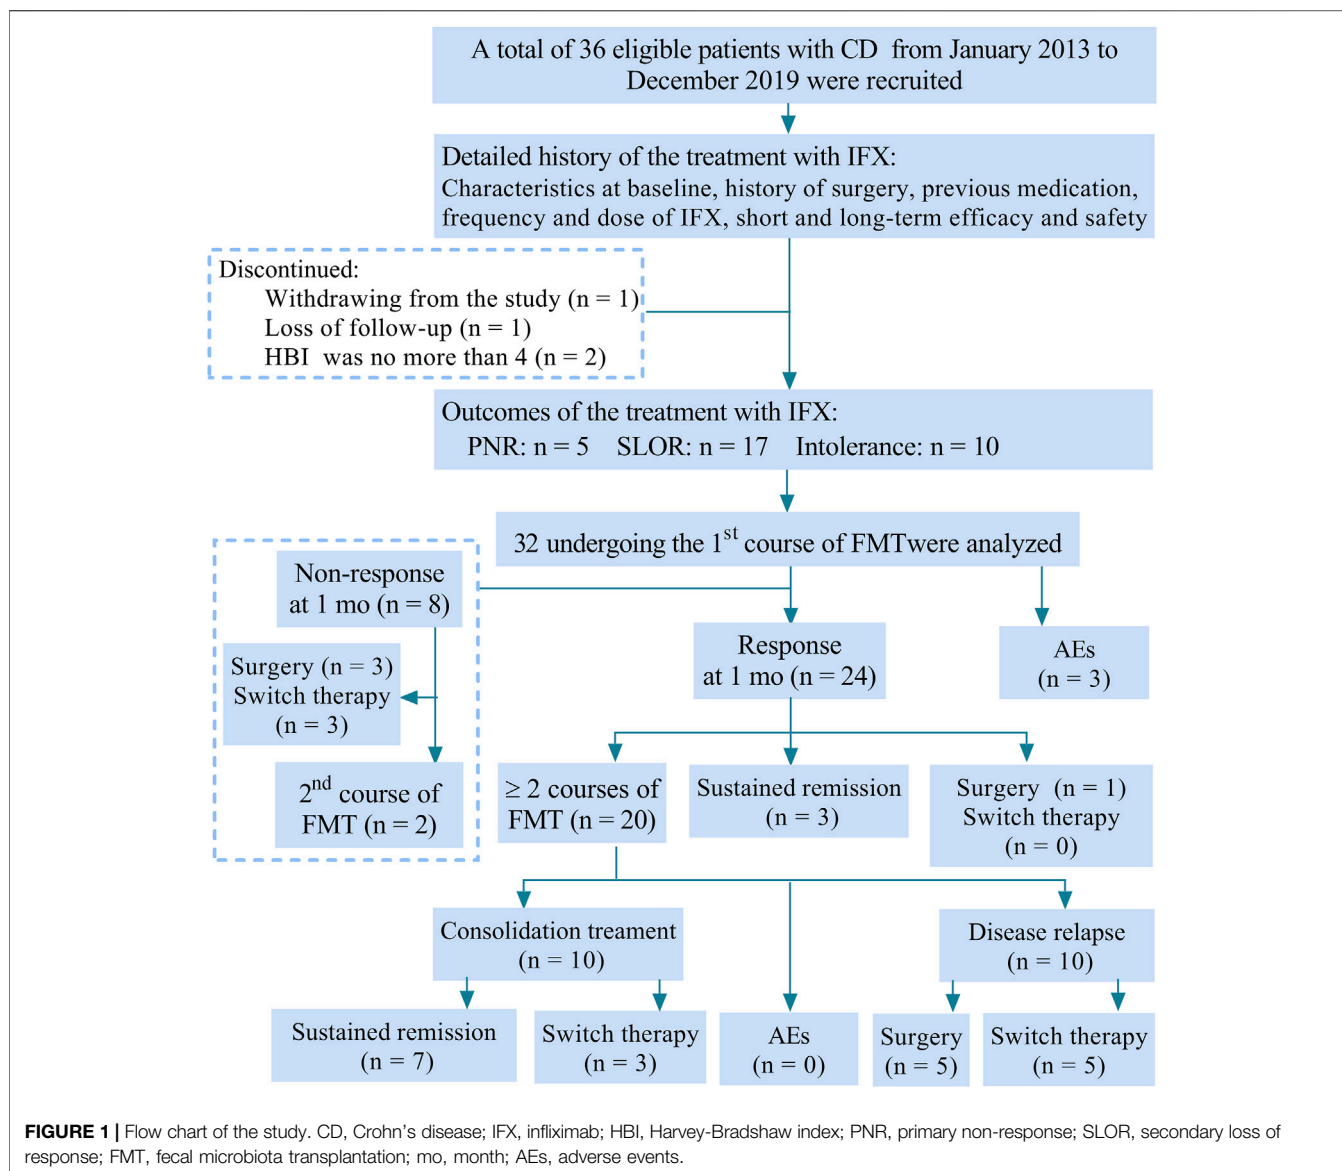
A total of 36 eligible patients with CD from January 2013 to December 2019 were recruited

Detailed history of the treatment with IFX:
Characteristics at baseline, history of surgery, previous medication, frequency and dose of IFX, short and long-term efficacy and safety

Discontinued:
Withdrawing from the study (n = 1)
Loss of follow-up (n = 1)
HBI was no more than 4 (n = 2)

Outcomes of the treatment with IFX:
PNR: n = 5 SLOR: n = 17 Intolerance: n = 10

32 undergoing the 1$^{st}$ course of FMTwere analyzed

Non-response at 1 mo (n = 8)

Surgery (n = 3)
Switch therapy (n = 3)

2$^{nd}$ course of FMT (n = 2)

Response at 1 mo (n = 24)

AEs (n = 3)

≥ 2 courses of FMT (n = 20)

Sustained remission (n = 3)

Surgery (n = 1)
Switch therapy (n = 0)

Consolidation treament (n = 10)

Disease relapse (n = 10)

Sustained remission (n = 7)

Switch therapy (n = 3)

AEs (n = 0)

Surgery (n = 5)

Switch therapy (n = 5)

FIGURE 1 | Flow chart of the study. CD, Crohn's disease; IFX, infliximab; HBI, Harvey-Bradshaw index; PNR, primary non-response; SLOR, secondary loss of response; FMT, fecal microbiota transplantation; mo, month; AEs, adverse events.